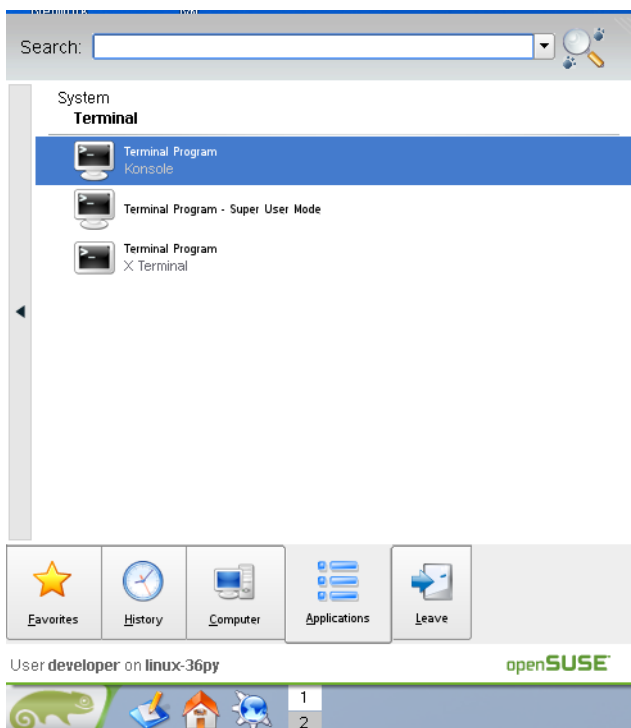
Search:

System
Terminal

Terminal Program
Konsole

Terminal Program - Super User Mode

Terminal Program
X Terminal

Favorites
History
Computer
Applications
Leave

User developer on linux-36py
openSUSE

1
2